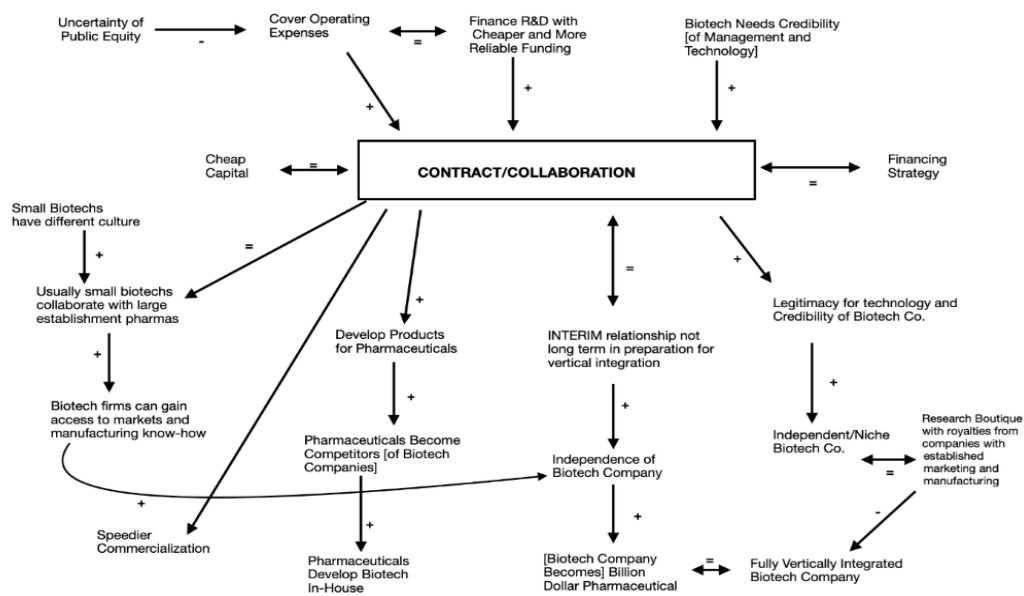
Uncertainty of Public Equity

-

Cover Operating Expenses

=

Finance R&D with Cheaper and More Reliable Funding

Biotech Needs Credibility [of Management and Technology]

+

+

+

Cheap Capital

=

CONTRACT/COLLABORATION

Financing Strategy

=

Small Biotechs have different culture

+

=

Usually small biotechs collaborate with large establishment pharmas

+

=

+

Legitimacy for technology and Credibility of Biotech Co.

+

Develop Products for Pharmaceuticals

INTERIM relationship not long term in preparation for vertical integration

+

Biotech firms can gain access to markets and manufacturing know-how

+

+

+

Pharmaceuticals Become Competitors [of Biotech Companies]

Independence of Biotech Company

Independent/Niche Biotech Co.

=

Research Boutique with royalties from companies with established marketing and manufacturing

+

+

+

-

Speedier Commercialization

Pharmaceuticals Develop Biotech In-House

[Biotech Company Becomes] Billion Dollar Pharmaceutical

=

Fully Vertically Integrated Biotech Company